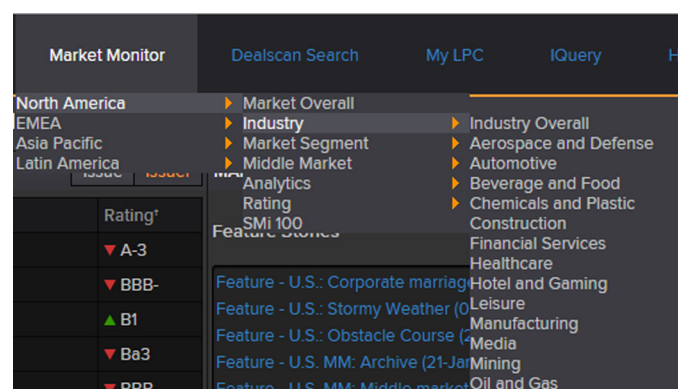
Market Monitor Dealscan Search My LPC IQuery H

North America
EMEA
Asia Pacific
Latin America

Market Overall
Industry
Market Segment
Middle Market
Analytics
Rating
SMi 100

Industry Overall
Aerospace and Defense
Automotive
Beverage and Food
Chemicals and Plastic
Construction
Financial Services
Healthcare
Hotel and Gaming
Leisure
Manufacturing
Media
Mining
Oil and Gas

Issue Issuer
MA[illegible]

Rating†
A-3
BBB-
B1
Ba3
BBB

Feature Stories

Feature - U.S.: Corporate marriage
Feature - U.S.: Stormy Weather (0
Feature - U.S.: Obstacle Course (2
Feature - U.S. MM: Archive (21-Jan
Feature - U.S. MM: Middle market